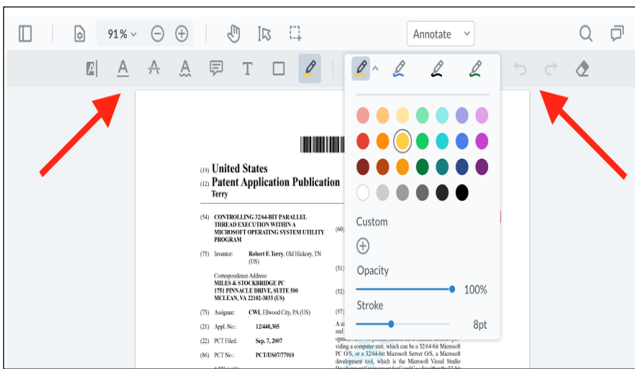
91%

Annotate

(19) United States
(12) Patent Application Publication
Terry

(54) CONTROLLING 32/64-BIT PARALLEL THREAD EXECUTION WITHIN A MICROSOFT OPERATING SYSTEM UTILITY PROGRAM

(75) Inventor: Robert E. Terry, Old Hickory, TN (US)

Correspondence Address:
MILES & STOCKBRIDGE PC
1751 PINNACLE DRIVE, SUITE 500
MCLEAN, VA 22102-3833 (US)

(73) Assignee: CWI, Elwood City, PA (US)

(21) Appl. No.: 12/448,305

(22) PCT Filed: Sep. 7, 2007

(86) PCT No.: PCT/US07/77910

Custom

Opacity

100%

Stroke

8pt

A
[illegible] a computer unit, which can be a 32/64-bit Microsoft PC O/S, or a 32/64-bit Microsoft Server O/S, a Microsoft development tool, which is the Microsoft Visual Studio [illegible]